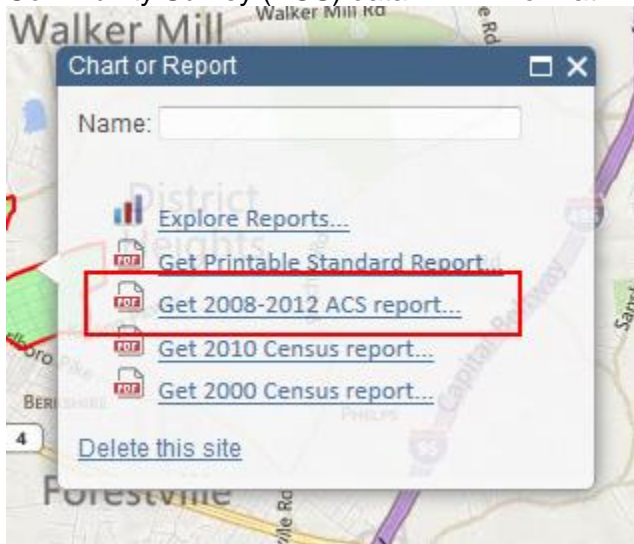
Walker Mill

Walker Mill Rd

Chart or Report

Name:

Explore Reports...

Get Printable Standard Report...

Get 2008-2012 ACS report...

Get 2010 Census report...

Get 2000 Census report...

Delete this site

District Heights

Capital Beltway

BERKSHIRE

4

Forestville